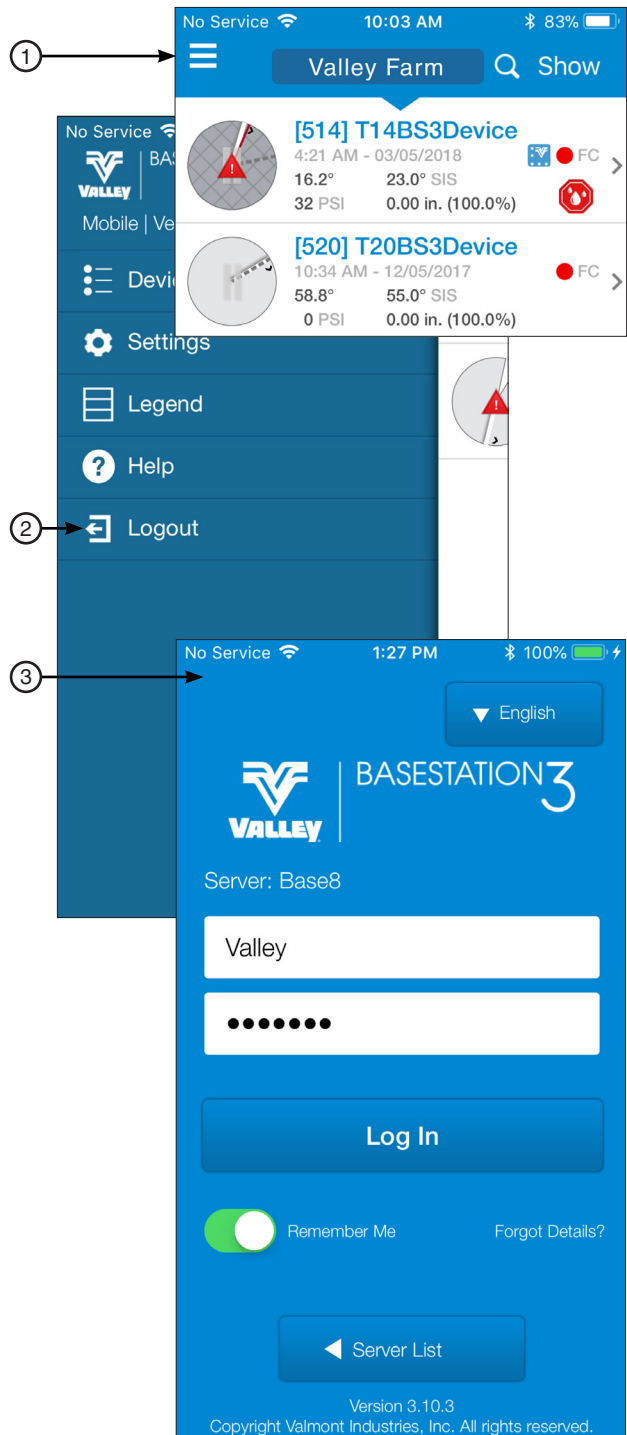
1

No Service 10:03 AM 83%

Valley Farm Show

[514] T14BS3Device
4:21 AM - 03/05/2018 FC
16.2° 23.0° SIS
32 PSI 0.00 in. (100.0%)

[520] T20BS3Device
10:34 AM - 12/05/2017 FC
58.8° 55.0° SIS
0 PSI 0.00 in. (100.0%)

No Service

VALLEY BA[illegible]

Mobile | Ve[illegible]

Devi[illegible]

Settings

Legend

Help

2

Logout

3

No Service 1:27 PM 100%

English

VALLEY BASESTATION 3

Server: Base8

Valley

●●●●●●●

Log In

Remember Me Forgot Details?

Server List

Version 3.10.3
Copyright Valmont Industries, Inc. All rights reserved.